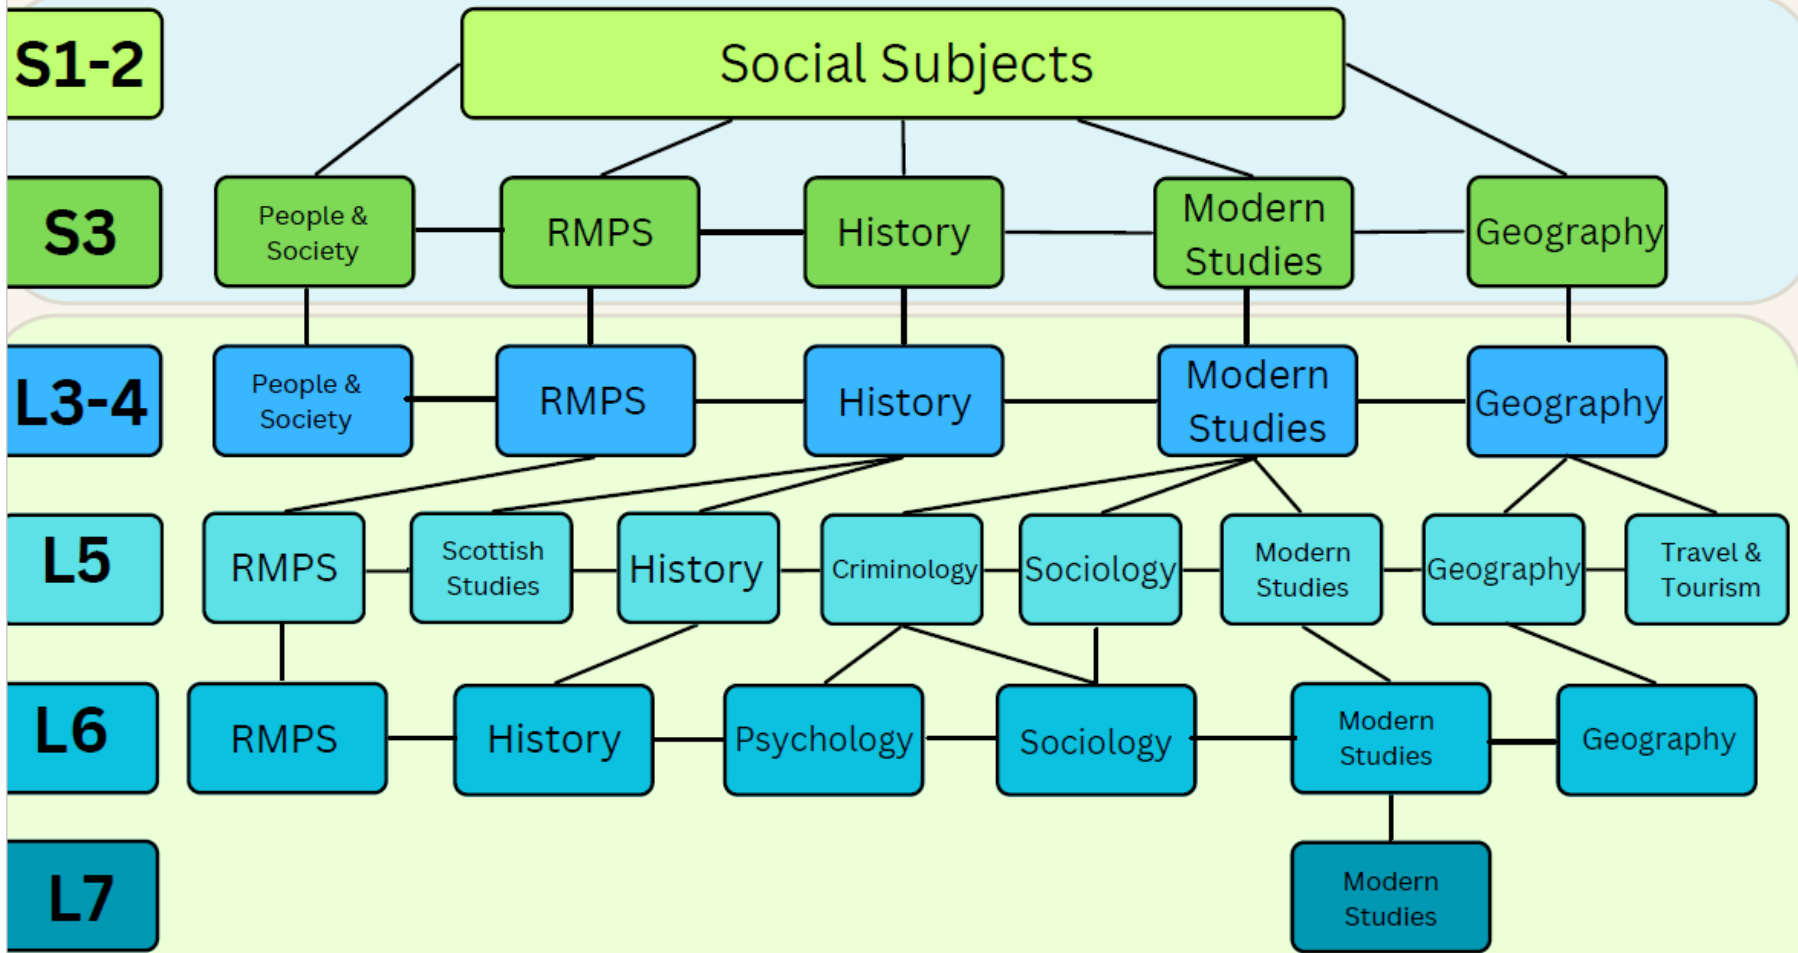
S1-2

Social Subjects

S3

People & Society

RMPS

History

Modern Studies

Geography

L3-4

People & Society

RMPS

History

Modern Studies

Geography

L5

RMPS

Scottish Studies

History

Criminology

Sociology

Modern Studies

Geography

Travel & Tourism

L6

RMPS

History

Psychology

Sociology

Modern Studies

Geography

L7

Modern Studies